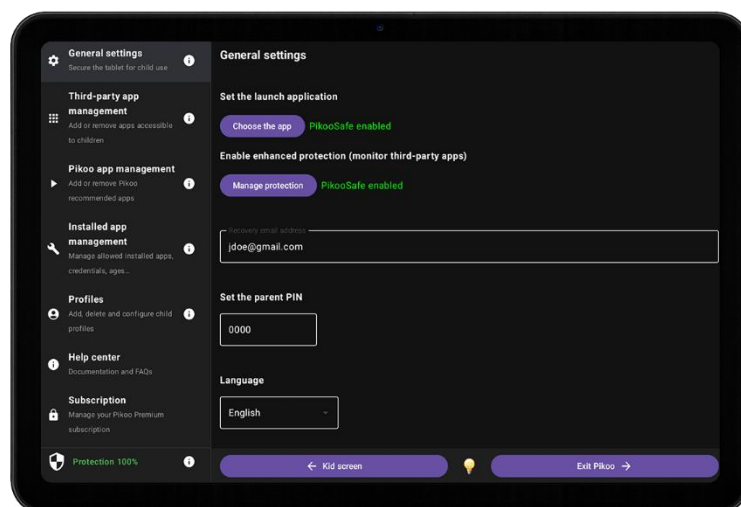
General settings
Secure the tablet for child use

Third-party app management
Add or remove apps accessible to children

Pikoo app management
Add or remove Pikoo recommended apps

Installed app management
Manage allowed installed apps, credentials, ages...

Profiles
Add, delete and configure child profiles

Help center
Documentation and FAQs

Subscription
Manage your Pikoo Premium subscription

Protection 100%

General settings

Set the launch application

Choose the app PikooSafe enabled

Enable enhanced protection (monitor third-party apps)

Manage protection PikooSafe enabled

Recovery email address
jdoe@gmail.com

Set the parent PIN

0000

Language

English

← Kid screen

Exit Pikoo →